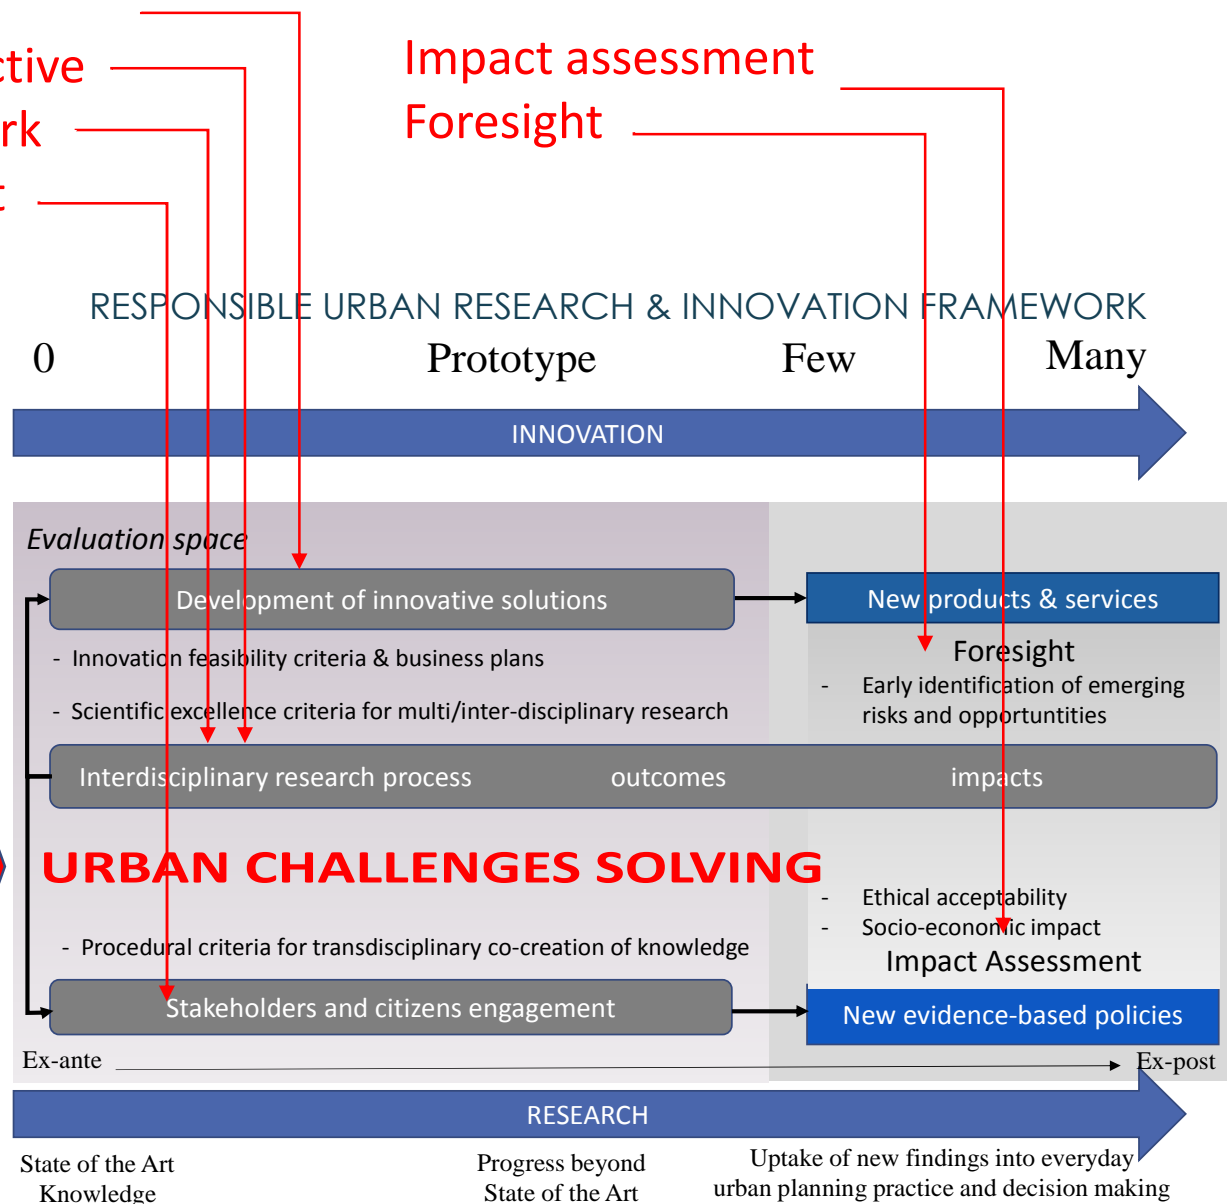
ctive
rk
t

Impact assessment
Foresight

RESPONSIBLE URBAN RESEARCH & INNOVATION FRAMEWORK

0 Prototype Few Many

INNOVATION

Evaluation space

Development of innovative solutions

New products & services

- Innovation feasibility criteria & business plans

- Scientific excellence criteria for multi/inter-disciplinary research

Foresight

- Early identification of emerging risks and opportuntities

Interdisciplinary research process outcomes impacts

URBAN CHALLENGES SOLVING

- Ethical acceptability
- Socio-economic impact

Impact Assessment

- Procedural criteria for transdisciplinary co-creation of knowledge

Stakeholders and citizens engagement

New evidence-based policies

Ex-ante Ex-post

RESEARCH

State of the Art Knowledge

Progress beyond State of the Art

Uptake of new findings into everyday urban planning practice and decision making